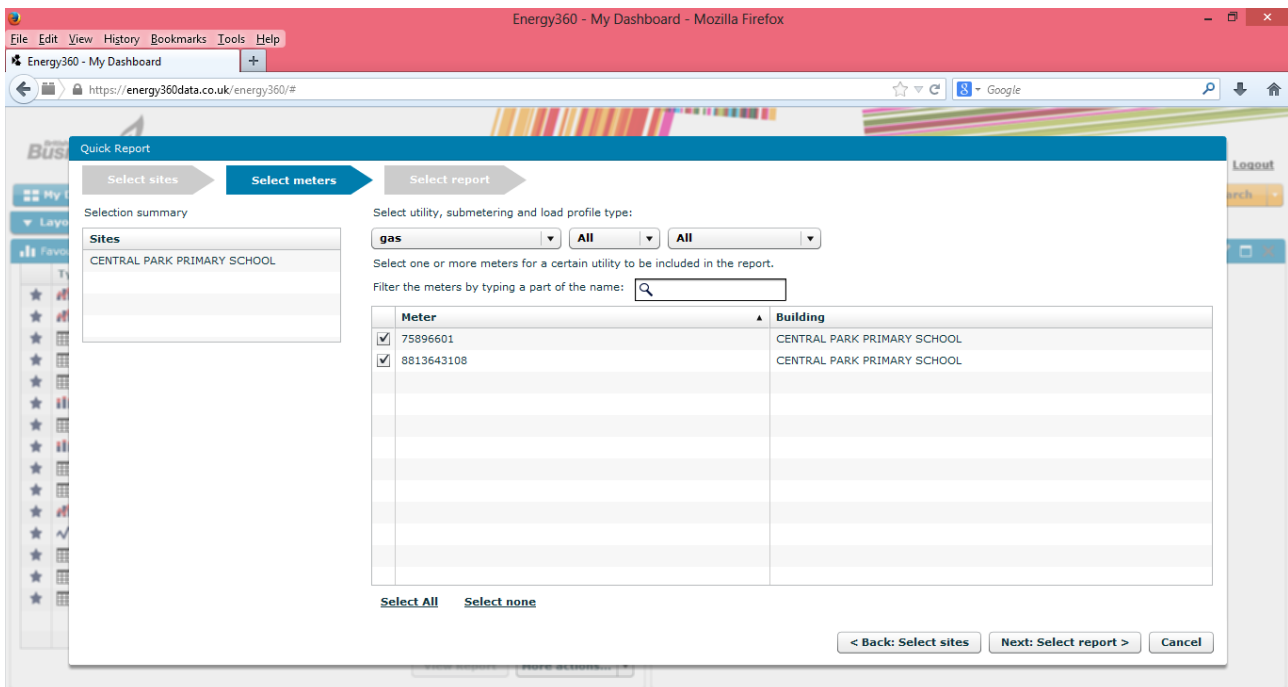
Energy360 - My Dashboard - Mozilla Firefox

File Edit View History Bookmarks Tools Help

Energy360 - My Dashboard

https://energy360data.co.uk/energy360/#

Google

Logout

Quick Report

Select sites

Select meters

Select report

Selection summary

| Sites |
|---|
| CENTRAL PARK PRIMARY SCHOOL |

Select utility, submetering and load profile type:

gas | All | All

Select one or more meters for a certain utility to be included in the report.

Filter the meters by typing a part of the name:

| | Meter | Building |
|---|---|---|
| ✓ | 75896601 | CENTRAL PARK PRIMARY SCHOOL |
| ✓ | 8813643108 | CENTRAL PARK PRIMARY SCHOOL |

Select All Select none

< Back: Select sites Next: Select report > Cancel